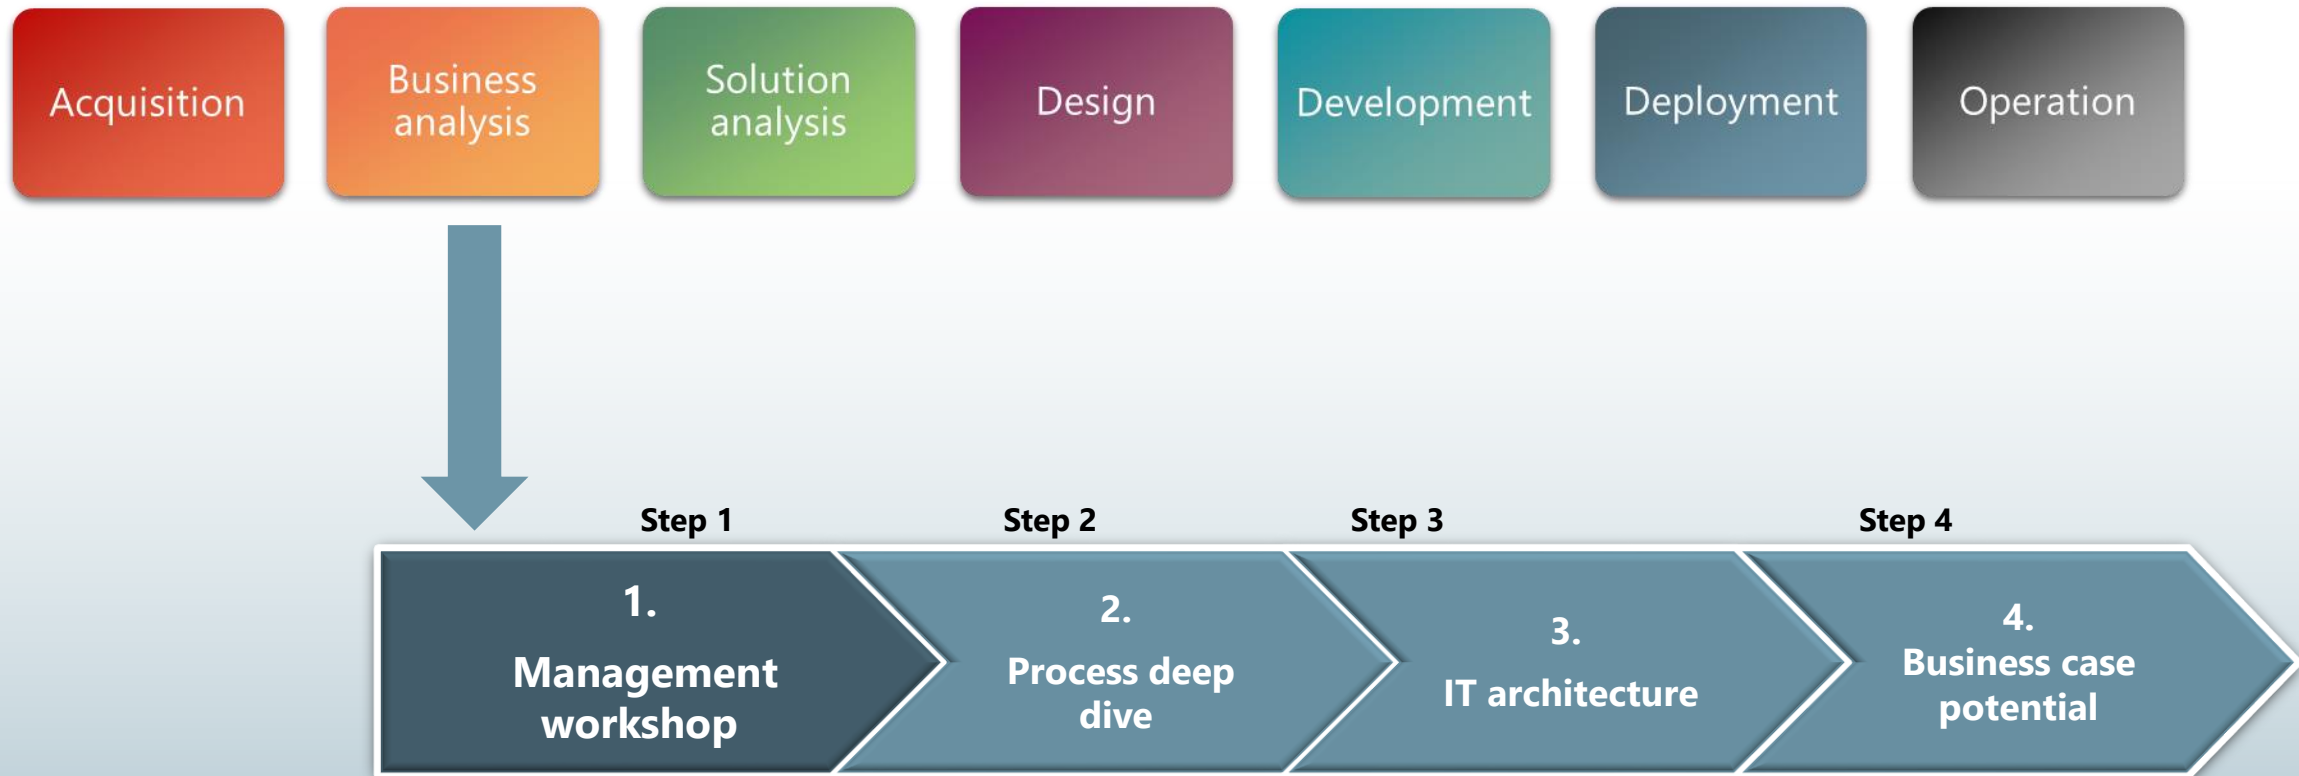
Acquisition

Business analysis

Solution analysis

Design

Development

Deployment

Operation

Step 1

Step 2

Step 3

Step 4

1.
Management workshop

2.
Process deep dive

3.
IT architecture

4.
Business case potential